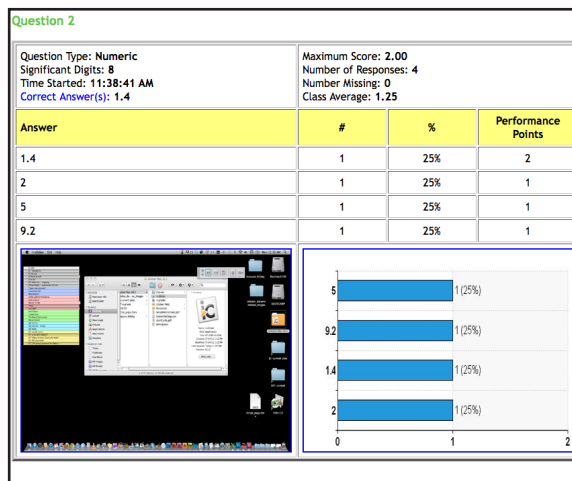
Question 2

Question Type: Numeric
Significant Digits: 8
Time Started: 11:38:41 AM
Correct Answer(s): 1.4

Maximum Score: 2.00
Number of Responses: 4
Number Missing: 0
Class Average: 1.25

| Answer | # | % | Performance Points |
|---|---|---|---|
| 1.4 | 1 | 25% | 2 |
| 2 | 1 | 25% | 1 |
| 5 | 1 | 25% | 1 |
| 9.2 | 1 | 25% | 1 |

5 1 (25%)
9.2 1 (25%)
1.4 1 (25%)
2 1 (25%)
0 1 2